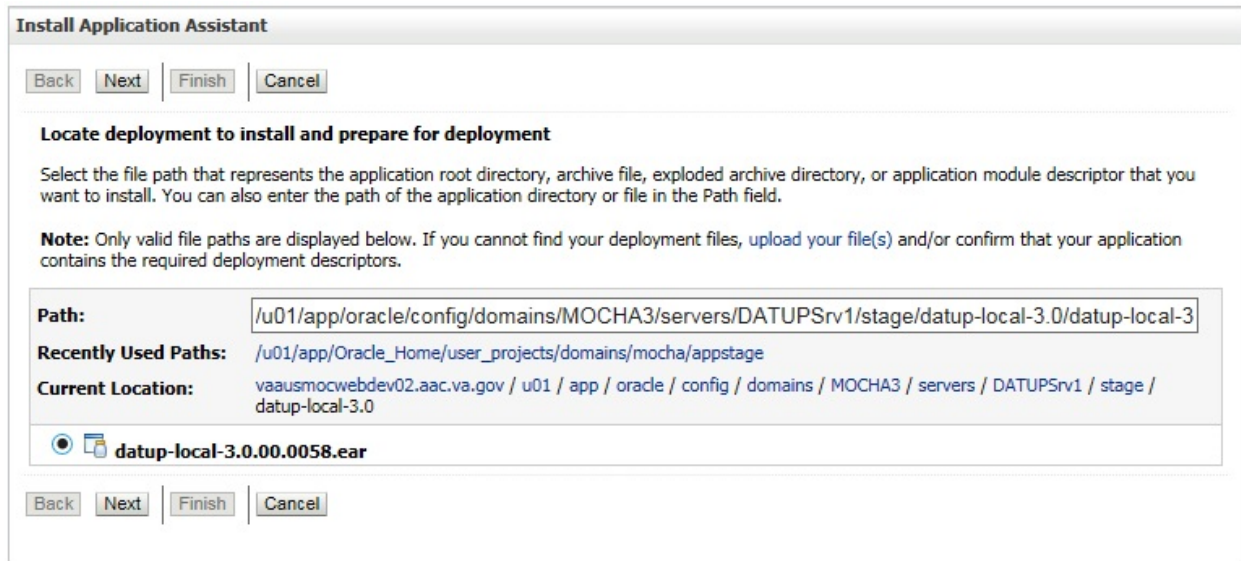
Install Application Assistant

Back Next Finish Cancel

Locate deployment to install and prepare for deployment

Select the file path that represents the application root directory, archive file, exploded archive directory, or application module descriptor that you want to install. You can also enter the path of the application directory or file in the Path field.

Note: Only valid file paths are displayed below. If you cannot find your deployment files, upload your file(s) and/or confirm that your application contains the required deployment descriptors.

Path: /u01/app/oracle/config/domains/MOCHA3/servers/DATUPSrv1/stage/datup-local-3.0/datup-local-3

Recently Used Paths: /u01/app/Oracle_Home/user_projects/domains/mocha/appstage

Current Location: vaausmocwebdev02.aac.va.gov / u01 / app / oracle / config / domains / MOCHA3 / servers / DATUPSrv1 / stage / datup-local-3.0

datup-local-3.0.00.0058.ear

Back Next Finish Cancel